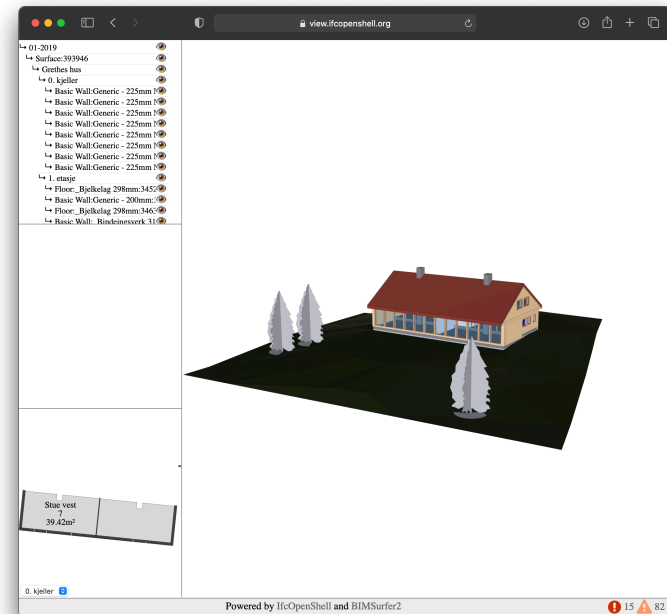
view.ifcopenshell.org

↳ 01-2019
↳ Surface:393946
↳ Grethes hus
↳ 0. kjeller
↳ Basic Wall:Generic - 225mm M
↳ Basic Wall:Generic - 225mm M
↳ Basic Wall:Generic - 225mm M
↳ Basic Wall:Generic - 225mm M
↳ Basic Wall:Generic - 225mm M
↳ Basic Wall:Generic - 225mm M
↳ Basic Wall:Generic - 225mm M
↳ Basic Wall:Generic - 225mm M
↳ 1. etasje
↳ Floor:_Bjelkelag 298mm:3457
↳ Basic Wall:Generic - 200mm:
↳ Floor:_Bjelkelag 298mm:346
↳ Basic Wall:_Bindeingsverk 31

Stue vest
7
39.42m²

0. kjeller

Powered by IfcOpenShell and BIMSurfer2

15 82